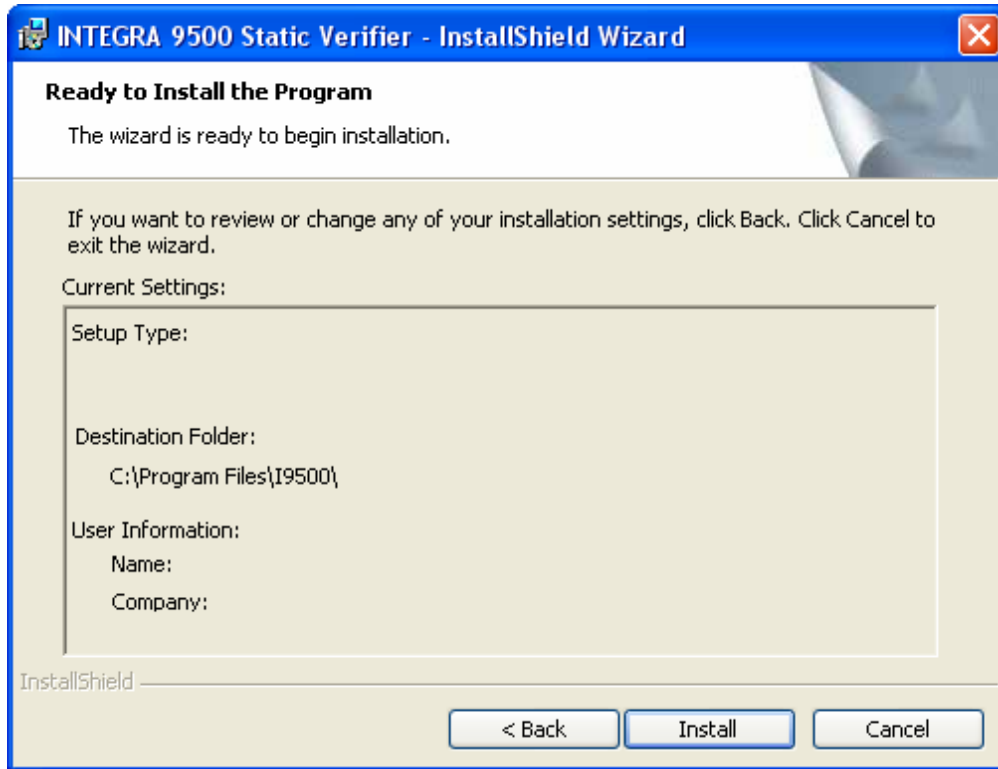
INTEGRA 9500 Static Verifier - InstallShield Wizard

Ready to Install the Program

The wizard is ready to begin installation.

If you want to review or change any of your installation settings, click Back. Click Cancel to exit the wizard.

Current Settings:

Setup Type:

Destination Folder:

C:\Program Files\I9500\

User Information:

Name:

Company:

InstallShield

< Back

Install

Cancel